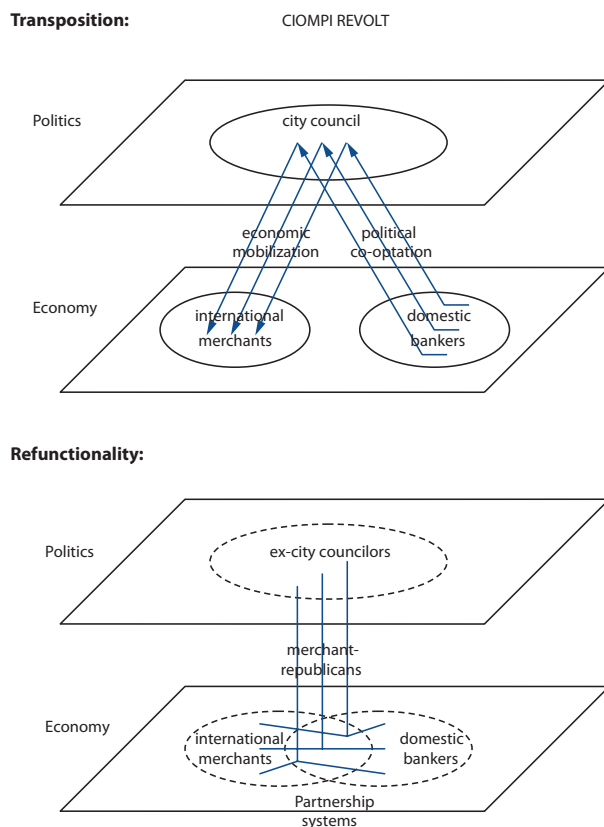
Transposition: CIOMPI REVOLT

Politics

city council

economic mobilization

political co-optation

Economy

international merchants

domestic bankers

Refunctionality:

Politics

ex-city councilors

merchant-republicans

Economy

international merchants

domestic bankers

Partnership systems